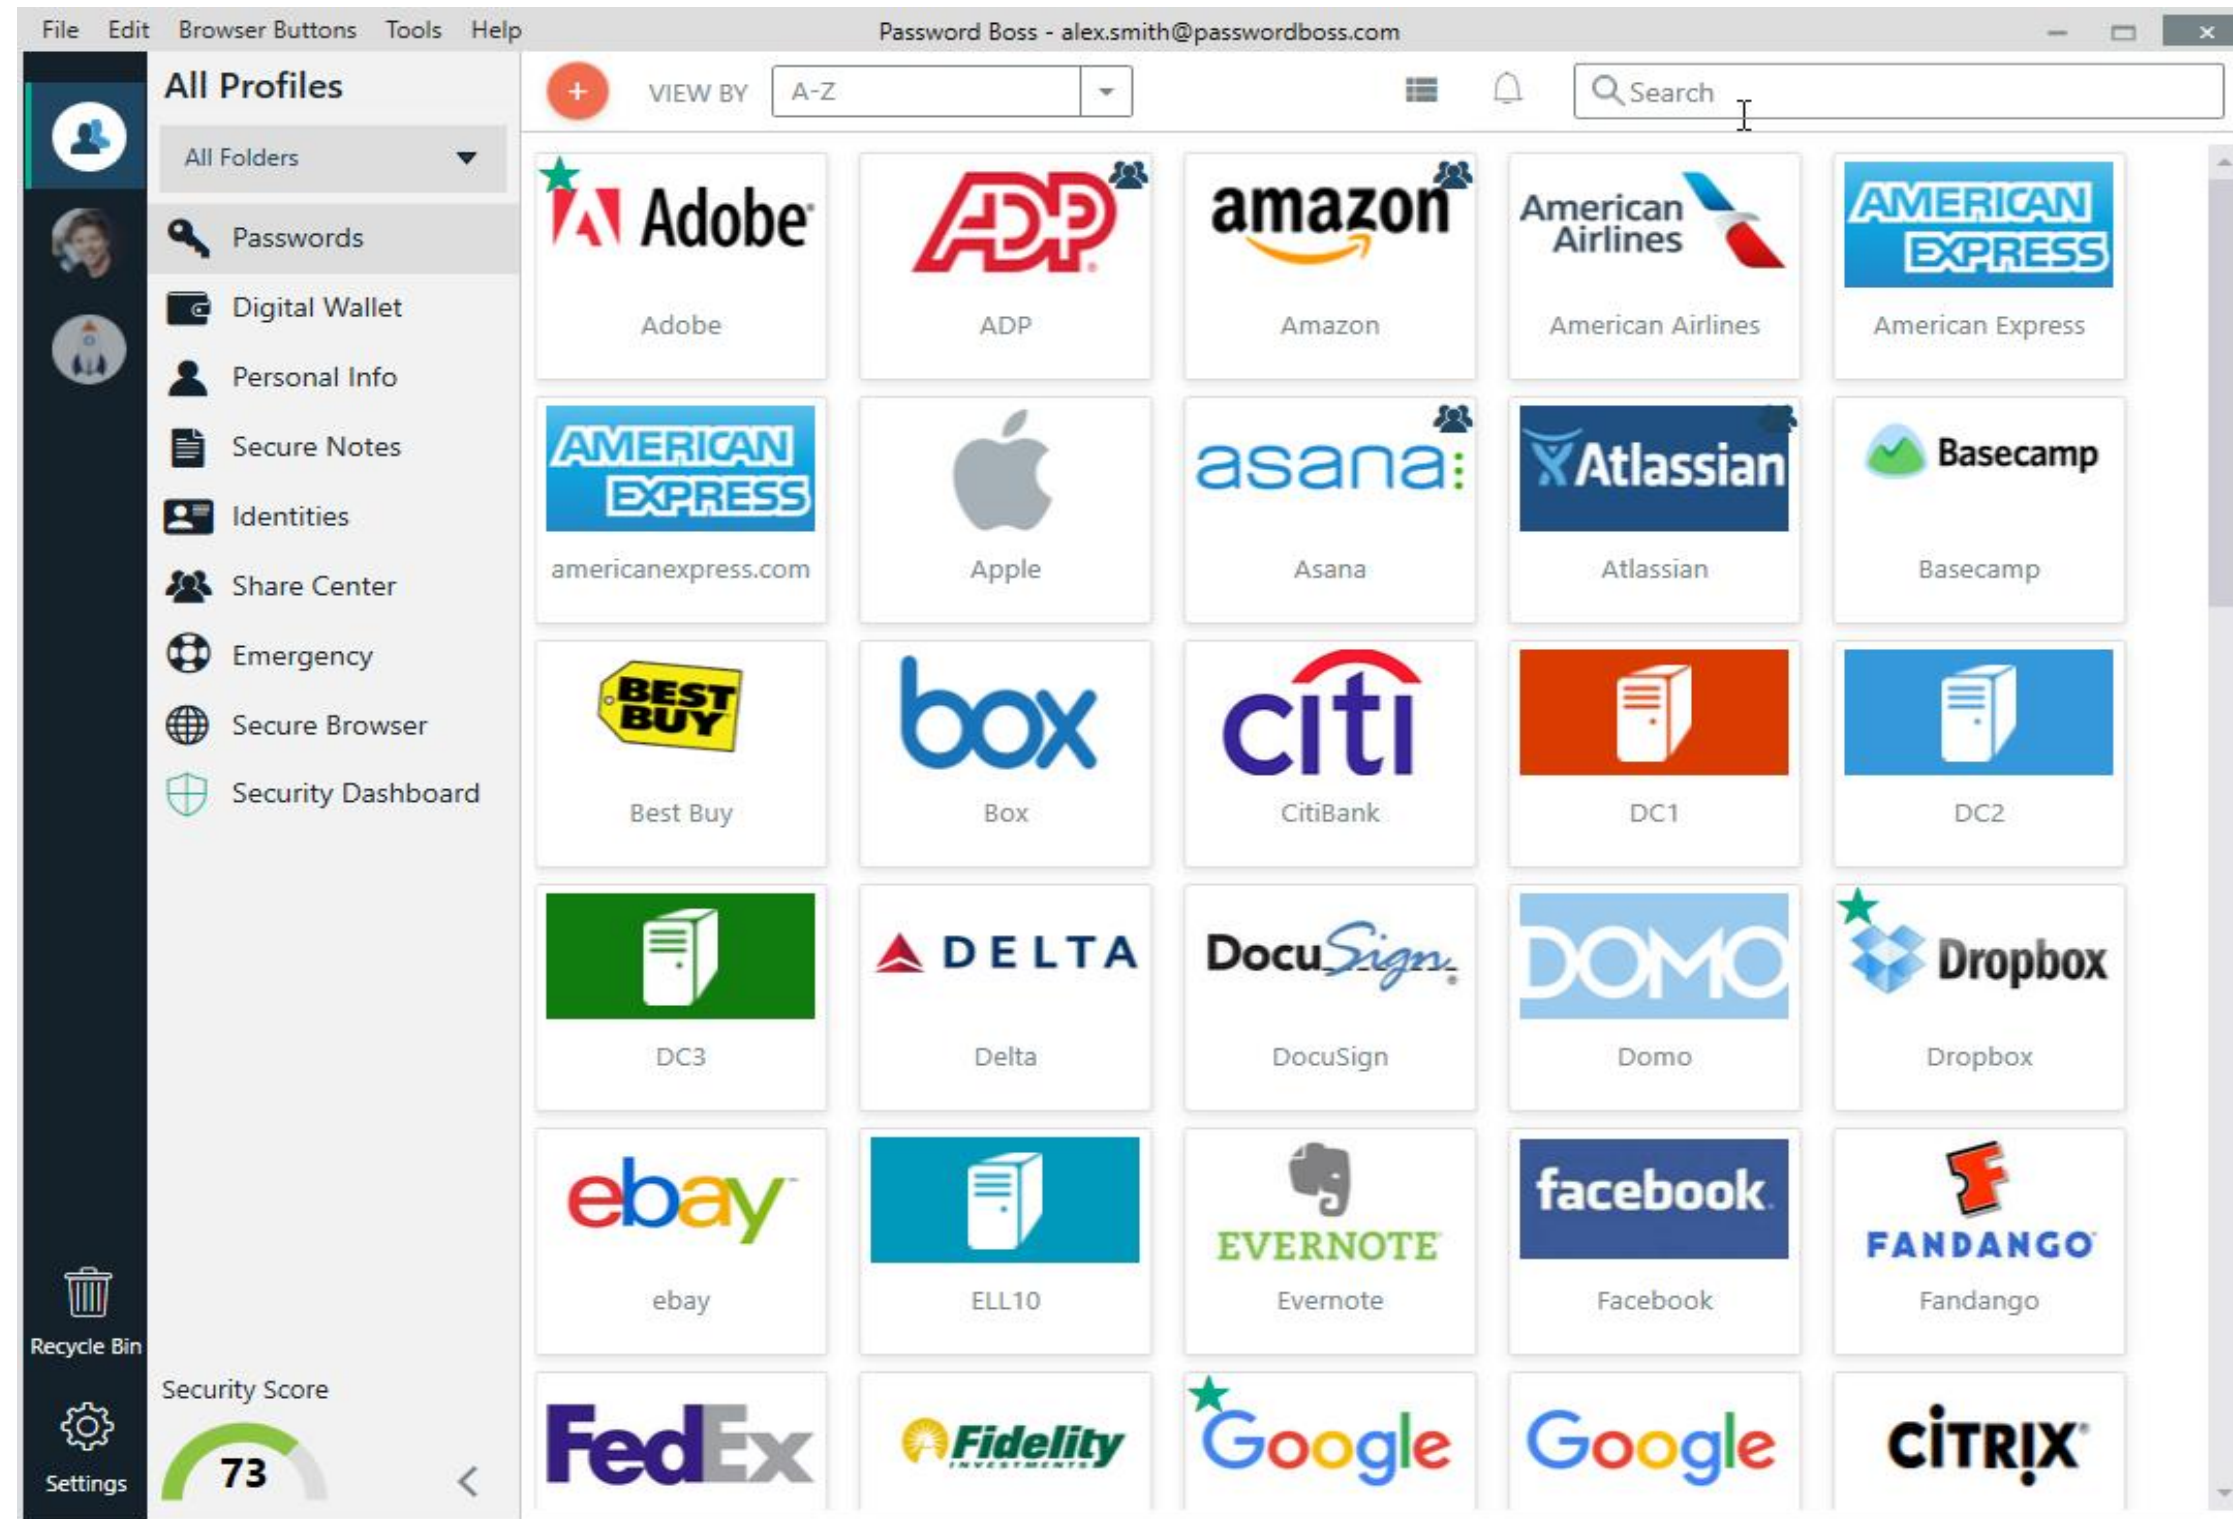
File Edit Browser Buttons Tools Help

Password Boss - alex.smith@passwordboss.com

All Profiles

All Folders

Passwords
Digital Wallet
Personal Info
Secure Notes
Identities
Share Center
Emergency
Secure Browser
Security Dashboard

Recycle Bin

Settings

Security Score

73

+ VIEW BY A-Z

Search

Adobe
Adobe

ADP
ADP

amazon
Amazon

American Airlines
American Airlines

AMERICAN EXPRESS
American Express

AMERICAN EXPRESS
americanexpress.com

Apple

asana
Asana

Atlassian
Atlassian

Basecamp
Basecamp

BEST BUY
Best Buy

box
Box

citi
CitiBank

DC1

DC2

DC3

DELTA
Delta

DocuSign
DocuSign

DOMO
Domo

Dropbox
Dropbox

ebay
ebay

ELL10

EVERNOTE
Evernote

facebook
Facebook

FANDANGO
Fandango

FedEx

Fidelity INVESTMENTS

Google

Google

CITRIX